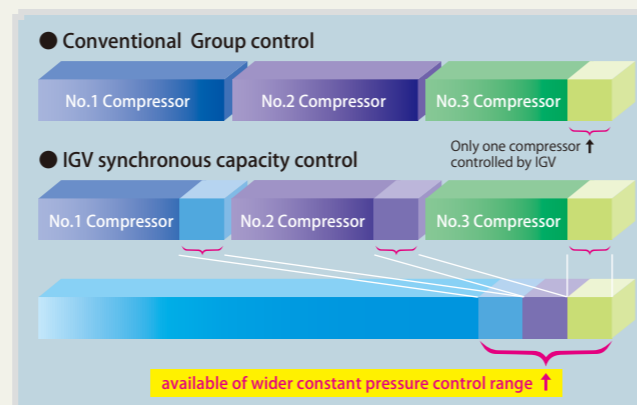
● Conventional Group control

No.1 Compressor

No.2 Compressor

No.3 Compressor

Only one compressor ↑ controlled by IGV

● IGV synchronous capacity control

No.1 Compressor

No.2 Compressor

No.3 Compressor

available of wider constant pressure control range ↑